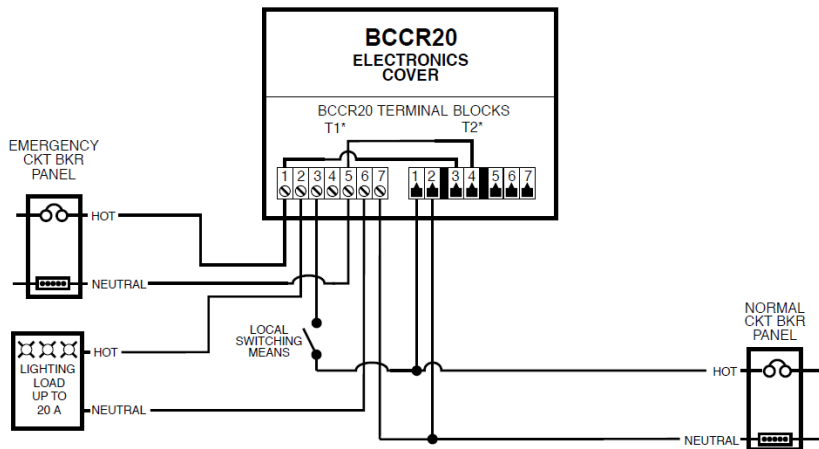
BCCR20
ELECTRONICS
COVER

BCCR20 TERMINAL BLOCKS
T1*
T2*

1 2 3 4 5 6 7
1 2 3 4 5 6 7

EMERGENCY
CKT BKR
PANEL

HOT
NEUTRAL

LOCAL
SWITCHING
MEANS

HOT
LIGHTING
LOAD
UP TO
20 A
NEUTRAL

NORMAL
CKT BKR
PANEL

HOT
NEUTRAL